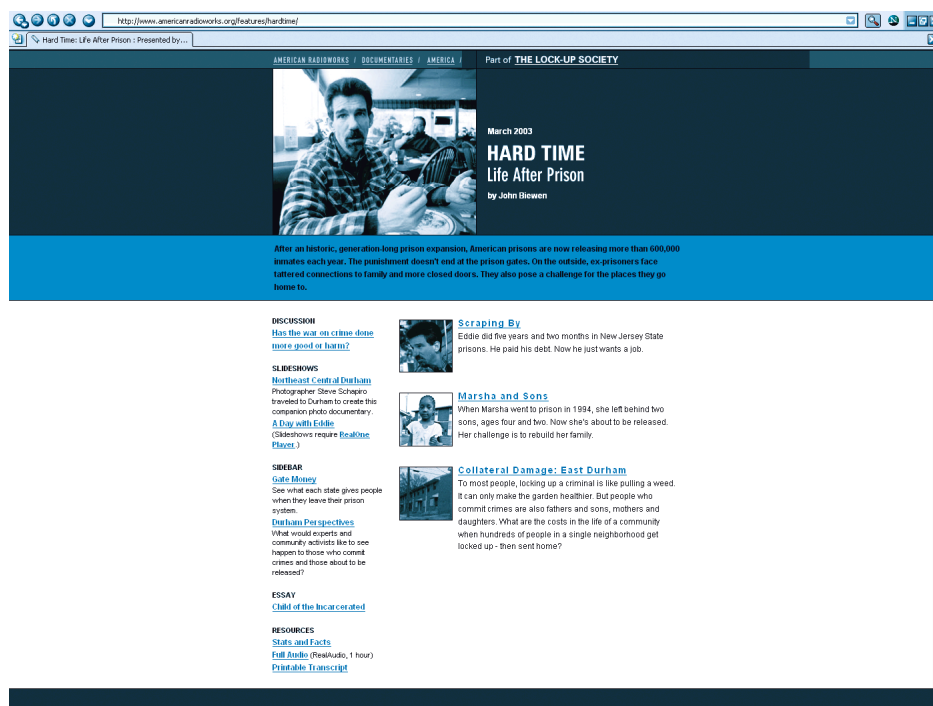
http://www.americanradioworks.org/features/hardtime/

Hard Time: Life After Prison : Presented by...

AMERICAN RADIOWORKS / DOCUMENTARIES / AMERICA /

Part of THE LOCK-UP SOCIETY

March 2003

HARD TIME
Life After Prison

by John Biewen

After an historic, generation-long prison expansion, American prisons are now releasing more than 600,000 inmates each year. The punishment doesn't end at the prison gates. On the outside, ex-prisoners face tattered connections to family and more closed doors. They also pose a challenge for the places they go home to.

DISCUSSION
Has the war on crime done more good or harm?

SLIDESHOWS
Northeast Central Durham
Photographer Steve Schapiro traveled to Durham to create this companion photo documentary.
A Day with Eddie
(Slideshows require RealOne Player.)

SIDEBAR
Gate Money
See what each state gives people when they leave their prison system.
Durham Perspectives
What would experts and community activists like to see happen to those who commit crimes and those about to be released?

ESSAY
Child of the Incarcerated

RESOURCES
Stats and Facts
Full Audio (RealAudio, 1 hour)
Printable Transcript

Scraping By
Eddie did five years and two months in New Jersey State prisons. He paid his debt. Now he just wants a job.

Marsha and Sons
When Marsha went to prison in 1994, she left behind two sons, ages four and two. Now she's about to be released. Her challenge is to rebuild her family.

Collateral Damage: East Durham
To most people, locking up a criminal is like pulling a weed. It can only make the garden healthier. But people who commit crimes are also fathers and sons, mothers and daughters. What are the costs in the life of a community when hundreds of people in a single neighborhood get locked up - then sent home?